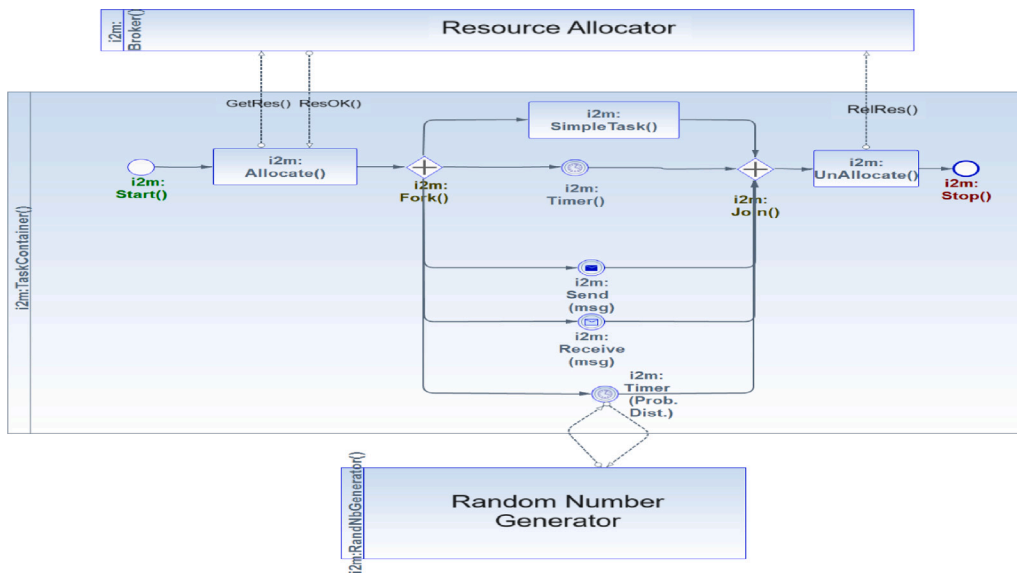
i2m: Broker()

Resource Allocator

i2m:TaskContainer()

GetRes() ResOK()

RelRes()

i2m: SimpleTask()

i2m: Start()

i2m: Allocate()

i2m: Fork()

i2m: Timer()

i2m: Join()

i2m: UnAllocate()

i2m: Stop()

i2m: Send (msg)

i2m: Receive (msg)

i2m: Timer (Prob. Dist.)

i2m:RandNbGenerator()

Random Number Generator